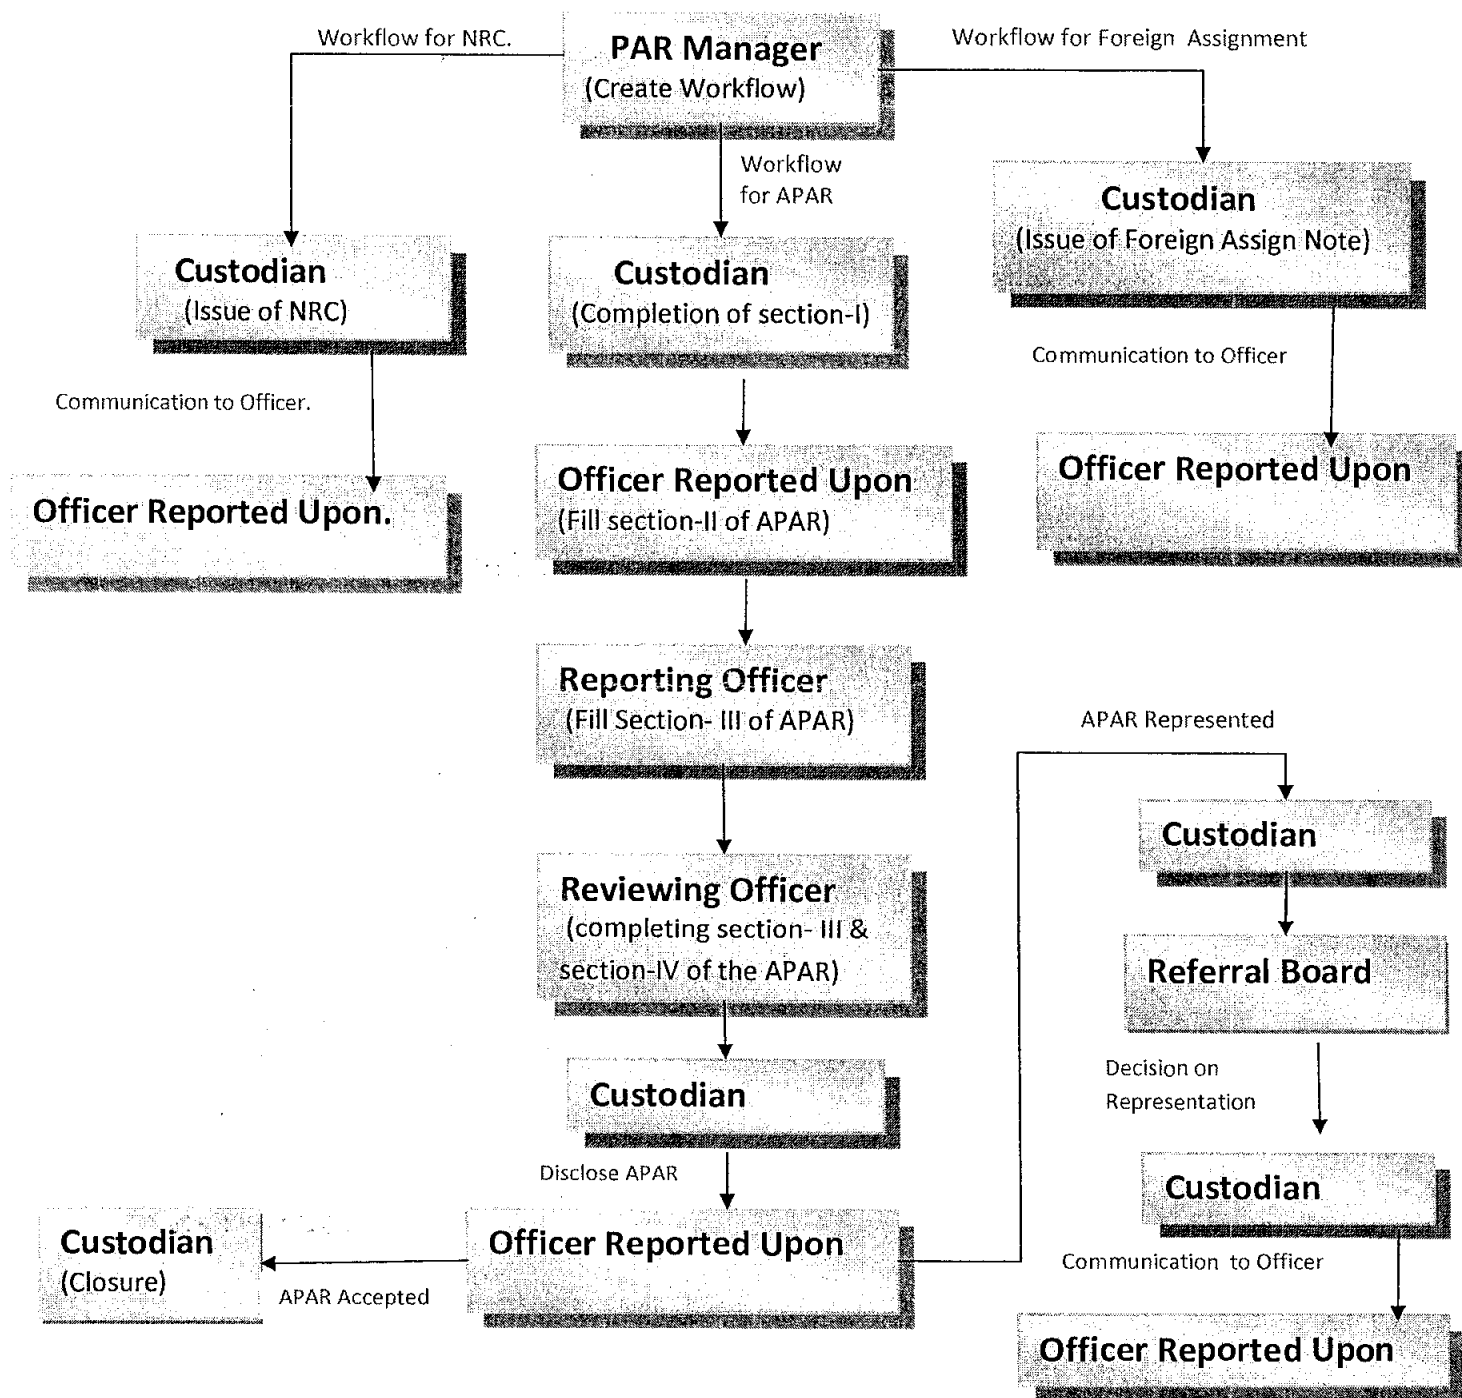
Workflow for NRC.

PAR Manager
(Create Workflow)

Workflow for Foreign Assignment

Workflow for APAR

Custodian
(Issue of NRC)

Communication to Officer.

Officer Reported Upon.

Custodian
(Completion of section-I)

Officer Reported Upon
(Fill section-II of APAR)

Reporting Officer
(Fill Section- III of APAR)

Reviewing Officer
(completing section- III & section-IV of the APAR)

Custodian

Disclose APAR

Officer Reported Upon

APAR Accepted

Custodian
(Closure)

Custodian
(Issue of Foreign Assign Note)

Communication to Officer

Officer Reported Upon

APAR Represented

Custodian

Referral Board

Decision on Representation

Custodian

Communication to Officer

Officer Reported Upon